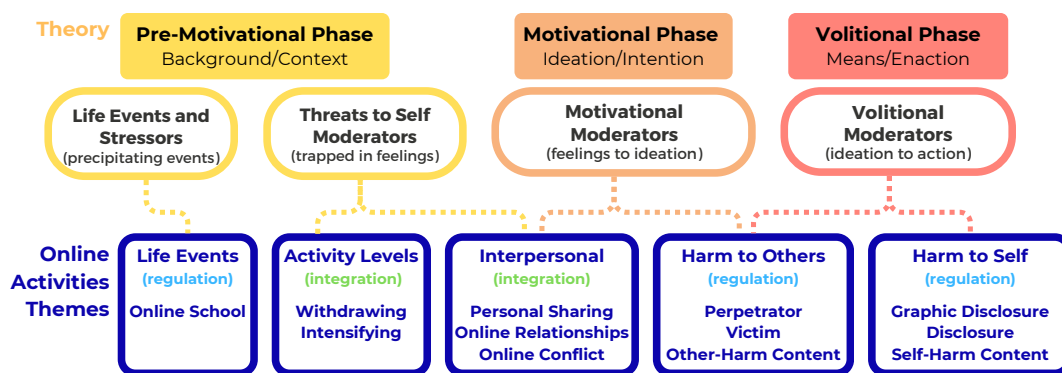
Theory

Pre-Motivational Phase
Background/Context

Motivational Phase
Ideation/Intention

Volitional Phase
Means/Enaction

Life Events and Stressors
(precipitating events)

Threats to Self Moderators
(trapped in feelings)

Motivational Moderators
(feelings to ideation)

Volitional Moderators
(ideation to action)

Online Activities Themes

Life Events
(regulation)
Online School

Activity Levels
(integration)
Withdrawing
Intensifying

Interpersonal
(integration)
Personal Sharing
Online Relationships
Online Conflict

Harm to Others
(regulation)
Perpetrator
Victim
Other-Harm Content

Harm to Self
(regulation)
Graphic Disclosure
Disclosure
Self-Harm Content